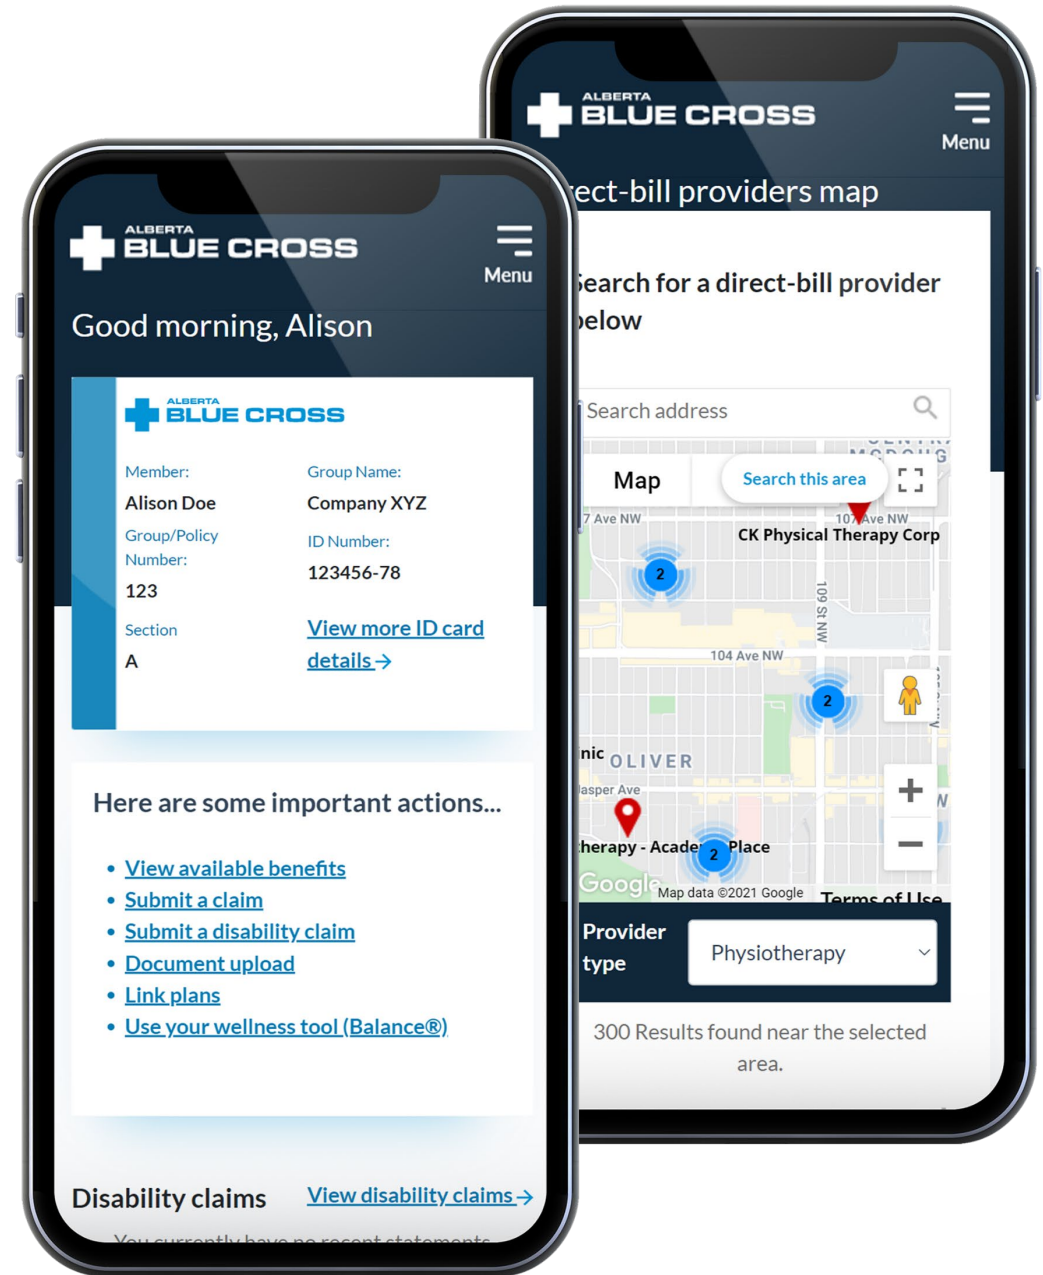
ALBERTA BLUE CROSS

Menu

Good morning, Alison

ALBERTA BLUE CROSS

Member:
Alison Doe

Group Name:
Company XYZ

Group/Policy Number:
123

ID Number:
123456-78

Section
A

View more ID card details →

Here are some important actions...

- View available benefits
- Submit a claim
- Submit a disability claim
- Document upload
- Link plans
- Use your wellness tool (Balance®)

Disability claims

View disability claims →

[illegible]

ALBERTA BLUE CROSS

Menu

ect-bill providers map

earch for a direct-bill provider elow

Search address

Map

Search this area

7 Ave NW

107 Ave NW

CK Physical Therapy Corp

2

109 St NW

104 Ave NW

2

nic

OLIVER

asper Ave

herapy - Acade Place

2

+

−

Google

Map data ©2021 Google

Terms of Use

Provider type

Physiotherapy

300 Results found near the selected area.